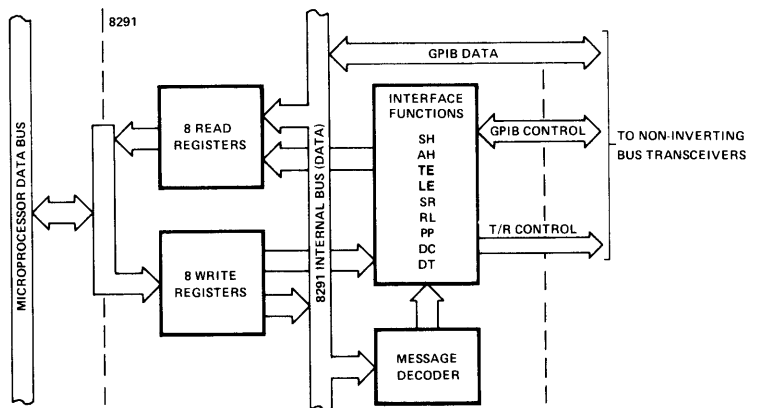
8291

MICROPROCESSOR DATA BUS

8 READ REGISTERS

8 WRITE REGISTERS

8291 INTERNAL BUS (DATA)

GPIB DATA

INTERFACE FUNCTIONS
SH
AH
TE
LE
SR
RL
PP
DC
DT

GPIB CONTROL

T/R CONTROL

TO NON-INVERTING BUS TRANSCEIVERS

MESSAGE DECODER